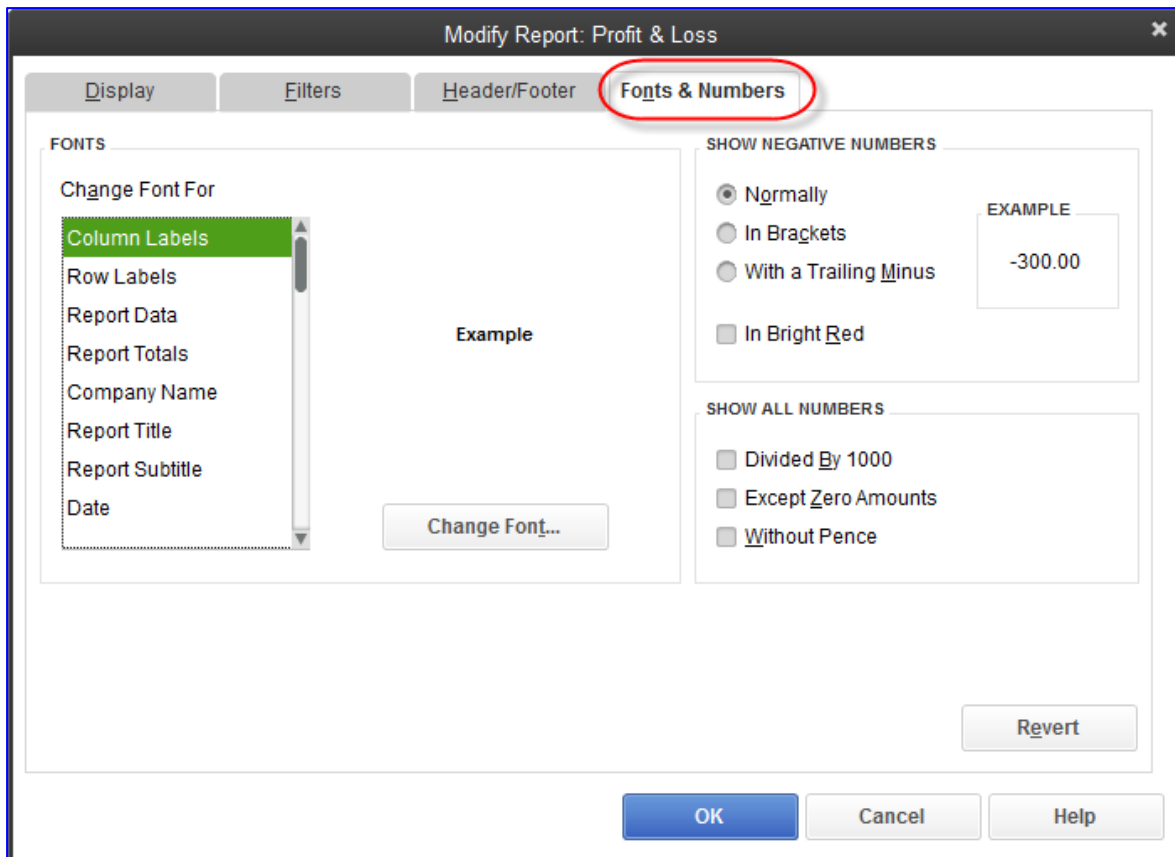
Modify Report: Profit & Loss

Display | Filters | Header/Footer | Fonts & Numbers

FONTS

Change Font For

Column Labels
Row Labels
Report Data
Report Totals
Company Name
Report Title
Report Subtitle
Date

Example

Change Font...

SHOW NEGATIVE NUMBERS

Normally
In Brackets
With a Trailing Minus

EXAMPLE

-300.00

In Bright Red

SHOW ALL NUMBERS

Divided By 1000
Except Zero Amounts
Without Pence

Revert

OK
Cancel
Help